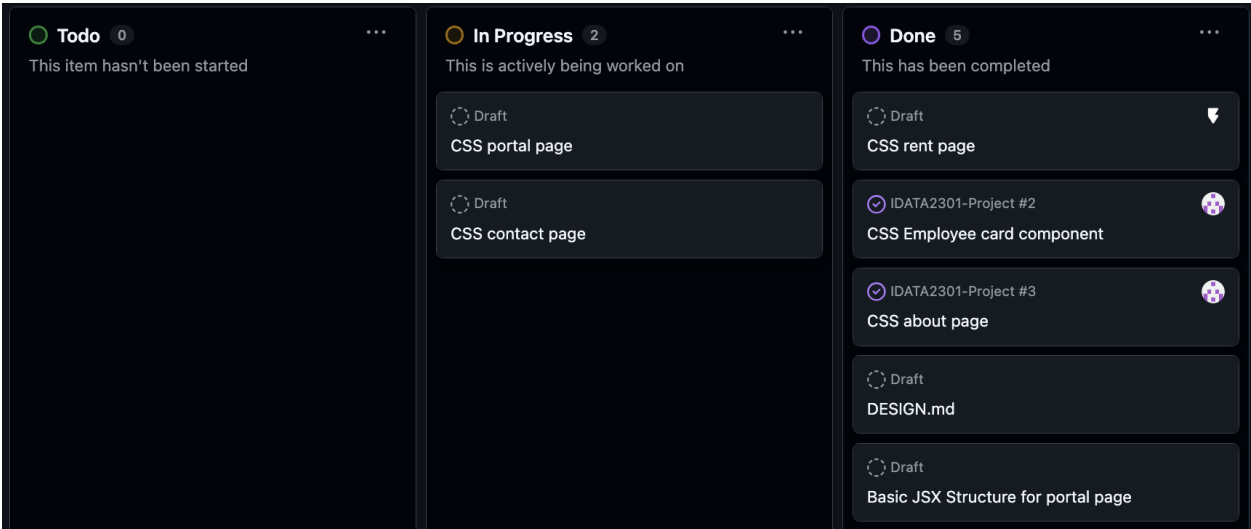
Todo 0 ···
This item hasn't been started

In Progress 2 ···
This is actively being worked on

Draft
CSS portal page

Draft
CSS contact page

Done 5 ···
This has been completed

Draft
CSS rent page

IDATA2301-Project #2
CSS Employee card component

IDATA2301-Project #3
CSS about page

Draft
DESIGN.md

Draft
Basic JSX Structure for portal page